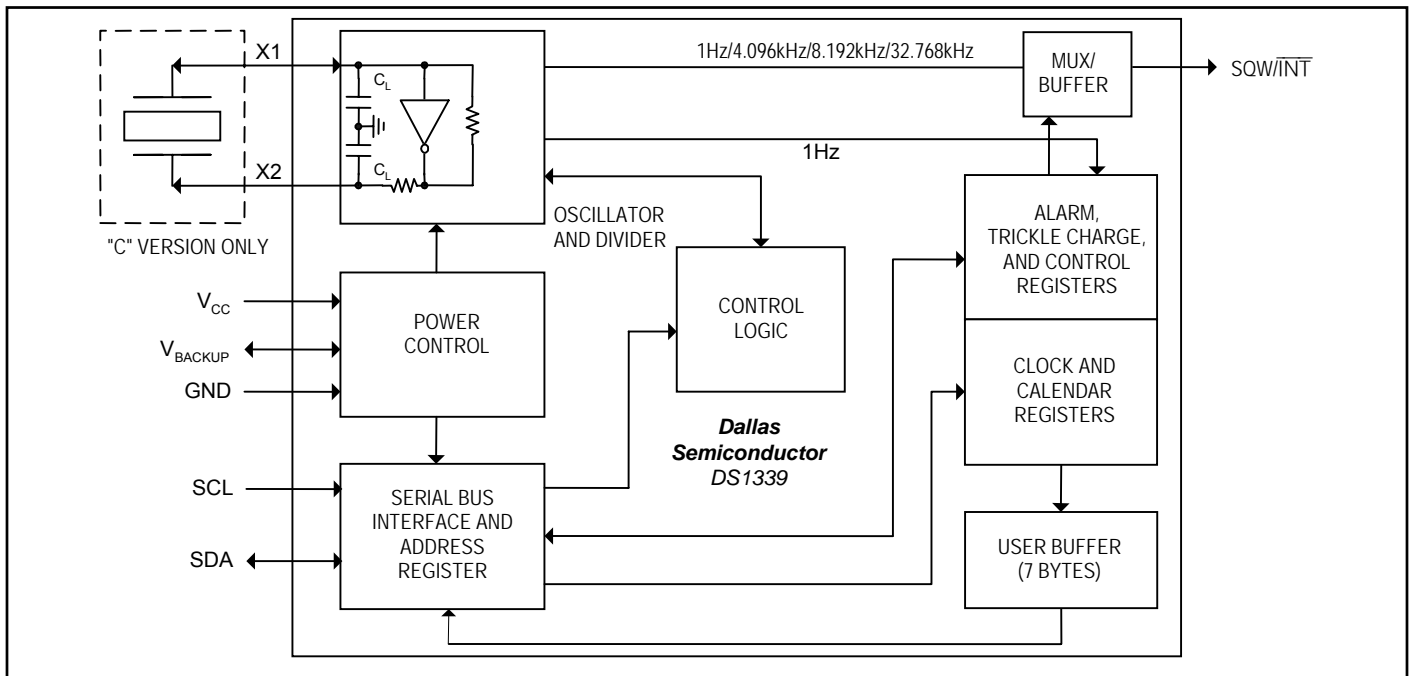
X1

$C_L$

$C_L$

X2

"C" VERSION ONLY

1Hz/4.096kHz/8.192kHz/32.768kHz

MUX/ BUFFER

SQW/$\overline{INT}$

1Hz

OSCILLATOR AND DIVIDER

ALARM, TRICKLE CHARGE, AND CONTROL REGISTERS

$V_{CC}$

$V_{BACKUP}$

GND

POWER CONTROL

CONTROL LOGIC

CLOCK AND CALENDAR REGISTERS

Dallas Semiconductor DS1339

SCL

SDA

SERIAL BUS INTERFACE AND ADDRESS REGISTER

USER BUFFER (7 BYTES)